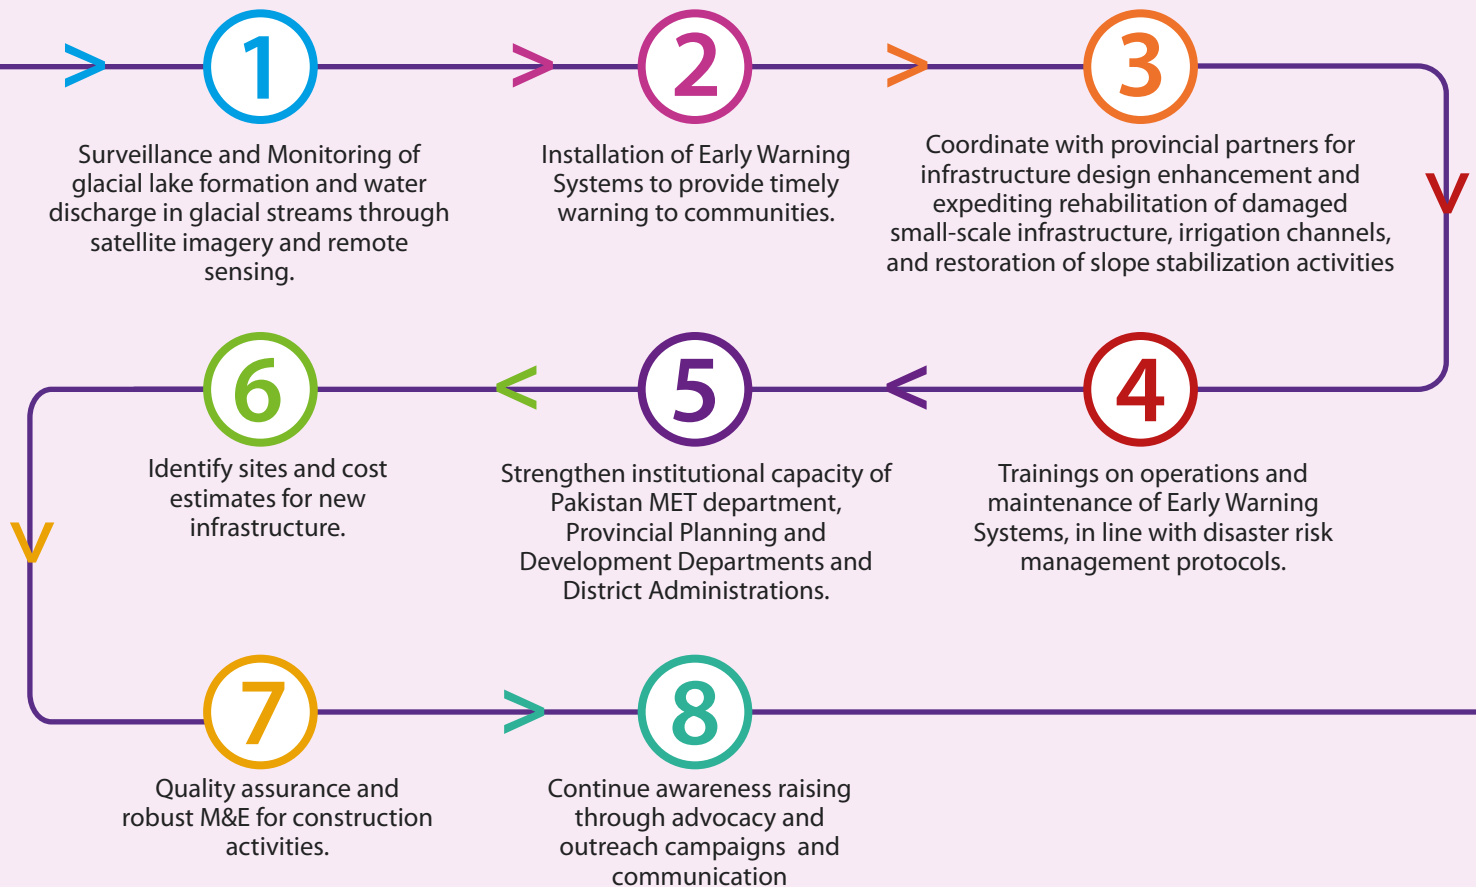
1

Surveillance and Monitoring of glacial lake formation and water discharge in glacial streams through satellite imagery and remote sensing.

2

Installation of Early Warning Systems to provide timely warning to communities.

3

Coordinate with provincial partners for infrastructure design enhancement and expediting rehabilitation of damaged small-scale infrastructure, irrigation channels, and restoration of slope stabilization activities

6

Identify sites and cost estimates for new infrastructure.

5

Strengthen institutional capacity of Pakistan MET department, Provincial Planning and Development Departments and District Administrations.

4

Trainings on operations and maintenance of Early Warning Systems, in line with disaster risk management protocols.

7

Quality assurance and robust M&E for construction activities.

8

Continue awareness raising through advocacy and outreach campaigns and communication